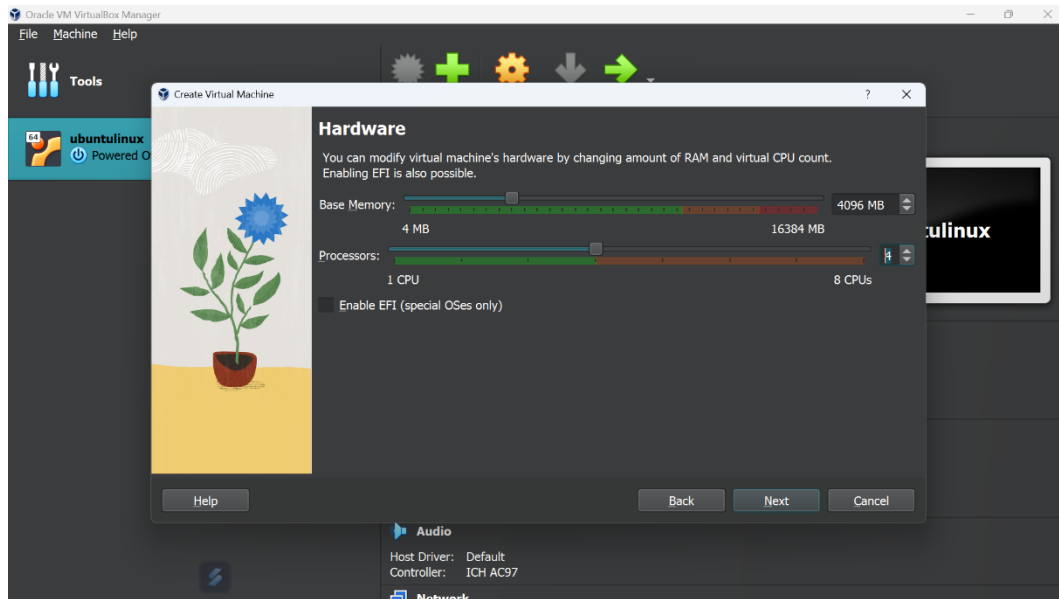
Oracle VM VirtualBox Manager

File Machine Help

Tools

64 ubuntulinux
Powered O

Create Virtual Machine ? X

Hardware

You can modify virtual machine's hardware by changing amount of RAM and virtual CPU count. Enabling EFI is also possible.

Base Memory: 4096 MB

4 MB 16384 MB

Processors: 4

1 CPU 8 CPUs

Enable EFI (special OSes only)

Help Back Next Cancel

tulinux

Audio

Host Driver: Default
Controller: ICH AC97

Network